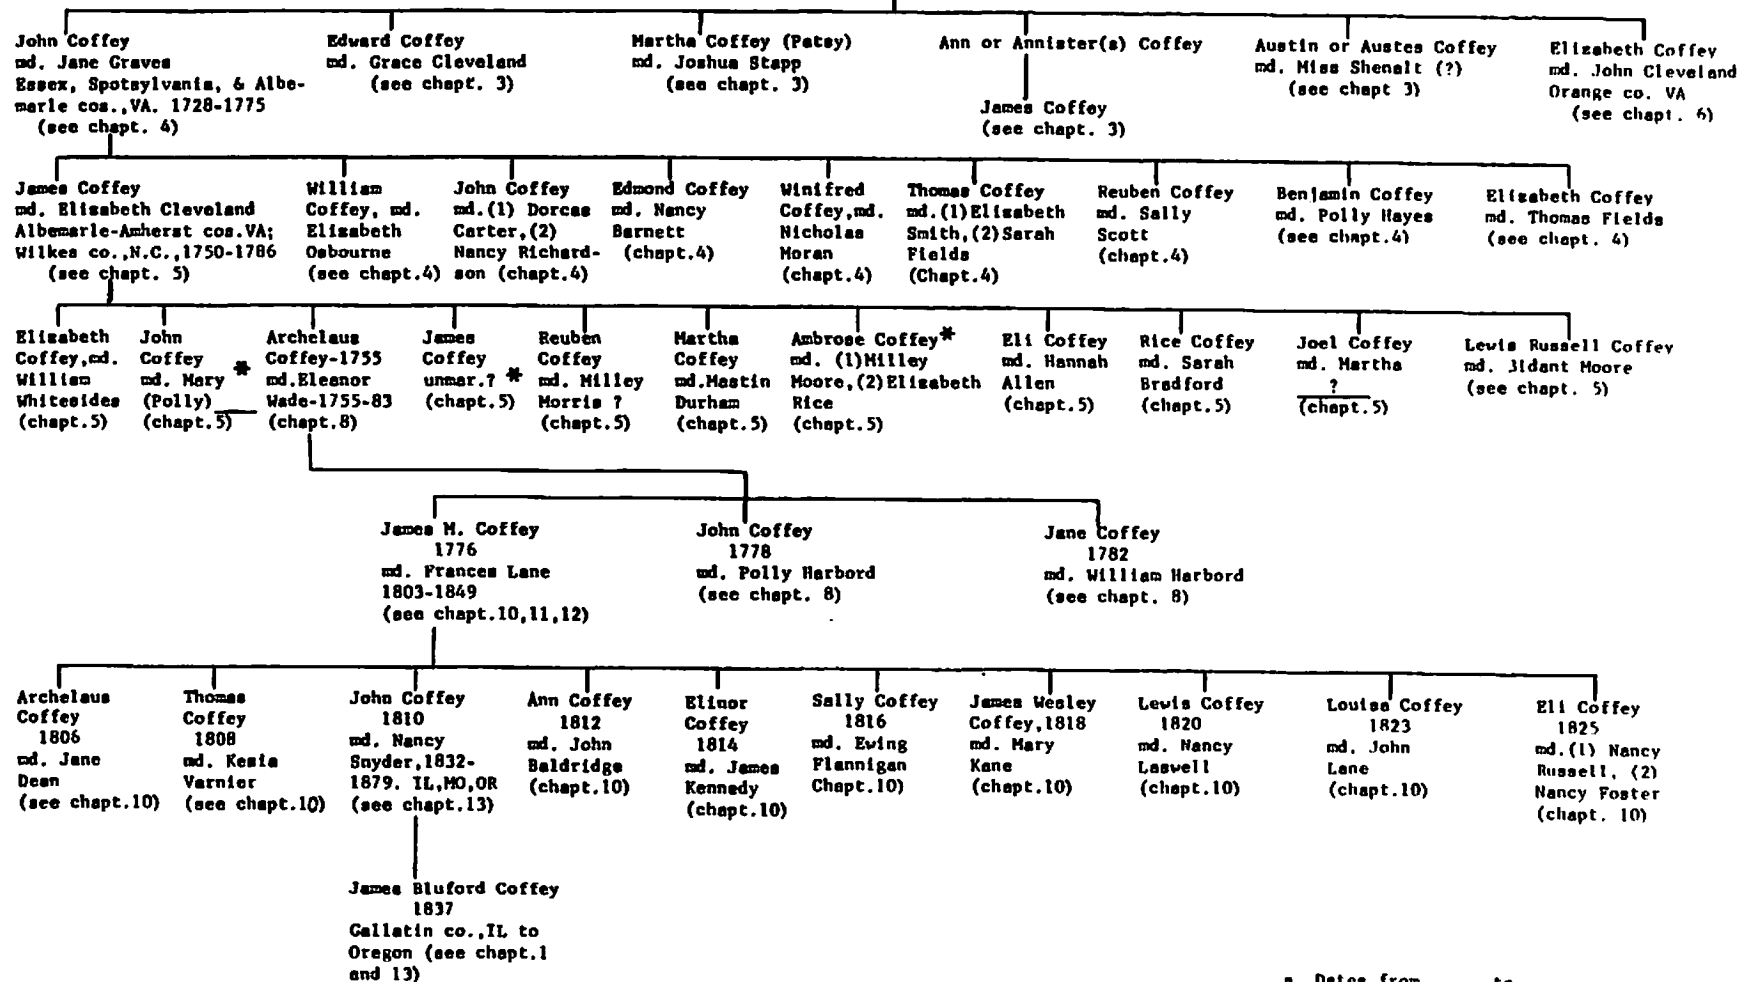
John Coffey
md. Jane Graves
Essex, Spotsylvania, & Albemarle cos.,VA. 1728-1775
(see chapt. 4)

Edward Coffey
md. Grace Cleveland
(see chapt. 3)

Martha Coffey (Patsy)
md. Joshua Stapp
(see chapt. 3)

Ann or Annister(s) Coffey

James Coffey
(see chapt. 3)

Austin or Austes Coffey
md. Miss Shenalt (?)
(see chapt 3)

Elizabeth Coffey
md. John Cleveland
Orange co. VA
(see chapt. 6)

James Coffey
md. Elizabeth Cleveland
Albemarle-Amherst cos.VA;
Wilkes co.,N.C.,1750-1786
(see chapt. 5)

William Coffey, md. Elizabeth Osbourne
(see chapt.4)

John Coffey
md.(1) Dorcas Carter,(2) Nancy Richardson (chapt.4)

Edmond Coffey
md. Nancy Barnett
(chapt.4)

Winifred Coffey,md. Nicholas Moran
(chapt.4)

Thomas Coffey
md.(1)Elizabeth Smith,(2)Sarah Fields
(Chapt.4)

Reuben Coffey
md. Sally Scott
(chapt.4)

Benjamin Coffey
md. Polly Hayes
(see chapt.4)

Elizabeth Coffey
md. Thomas Fields
(see chapt. 4)

Elizabeth Coffey,md. William Whitesides
(chapt.5)

John Coffey
md. Mary (Polly)
(chapt.5)

*

Archelaus Coffey-1755
md.Eleanor Wade-1755-83
(chapt.8)

James Coffey
unmar.?
(chapt.5)

*

Reuben Coffey
md. Milley Morris ?
(chapt.5)

Martha Coffey
md.Mastin Durham
(chapt.5)

Ambrose Coffey*
md. (1)Milley Moore,(2)Elizabeth Rice
(chapt.5)

Eli Coffey
md. Hannah Allen
(chapt.5)

Rice Coffey
md. Sarah Bradford
(chapt.5)

Joel Coffey
md. Martha ?
(chapt.5)

Lewis Russell Coffey
md. 3idant Moore
(see chapt. 5)

James M. Coffey
1776
md. Frances Lane
1803-1849
(see chapt.10,11,12)

John Coffey
1778
md. Polly Harbord
(see chapt. 8)

Jane Coffey
1782
md. William Harbord
(see chapt. 8)

Archelaus Coffey
1806
md. Jane Dean
(see chapt.10)

Thomas Coffey
1808
md. Kesia Varnier
(see chapt.10)

John Coffey
1810
md. Nancy Snyder,1832-1879. IL,MO,OR
(see chapt.13)

Ann Coffey
1812
md. John Baldridge
(chapt.10)

Elinor Coffey
1814
md. James Kennedy
(chapt.10)

Sally Coffey
1816
md. Ewing Flannigan
Chapt.10)

James Wesley Coffey,1818
md. Mary Kane
(chapt.10)

Lewis Coffey
1820
md. Nancy Laswell
(chapt.10)

Louisa Coffey
1823
md. John Lane
(chapt.10)

Eli Coffey
1825
md.(1) Nancy Russell, (2) Nancy Foster
(chapt. 10)

James Bluford Coffey
1837
Gallatin co.,IL to Oregon (see chapt.1 and 13)

* Dates from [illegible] to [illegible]